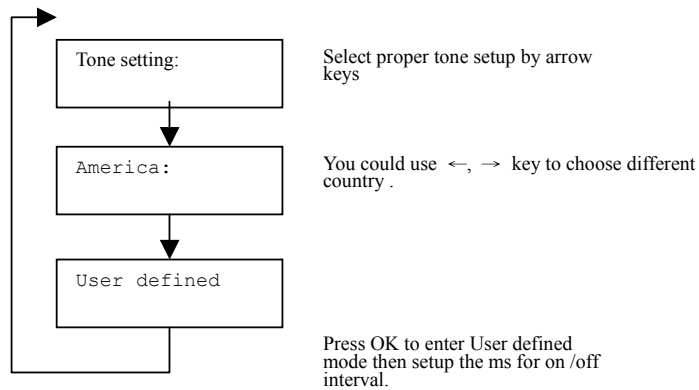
Tone setting:

Select proper tone setup by arrow keys

America:

You could use $\leftarrow$, $\rightarrow$ key to choose different country .

User defined

Press OK to enter User defined mode then setup the ms for on /off interval.